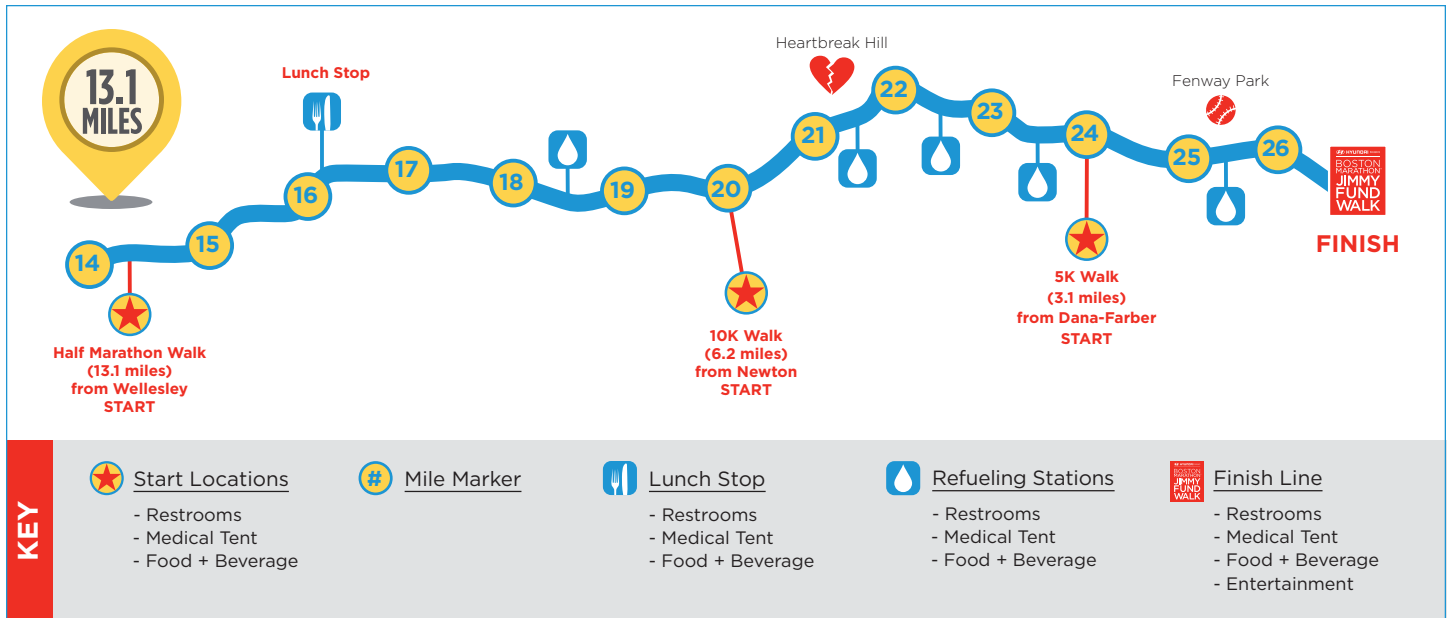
13.1 MILES

Lunch Stop

Heartbreak Hill

Fenway Park

14 15 16 17 18 19 20 21 22 23 24 25 26

HYUNDAI BOSTON MARATHON JIMMY FUND WALK

FINISH

Half Marathon Walk (13.1 miles) from Wellesley START

10K Walk (6.2 miles) from Newton START

5K Walk (3.1 miles) from Dana-Farber START

KEY

Start Locations
- Restrooms
- Medical Tent
- Food + Beverage

# Mile Marker

Lunch Stop
- Restrooms
- Medical Tent
- Food + Beverage

Refueling Stations
- Restrooms
- Medical Tent
- Food + Beverage

HYUNDAI BOSTON MARATHON JIMMY FUND WALK

Finish Line
- Restrooms
- Medical Tent
- Food + Beverage
- Entertainment